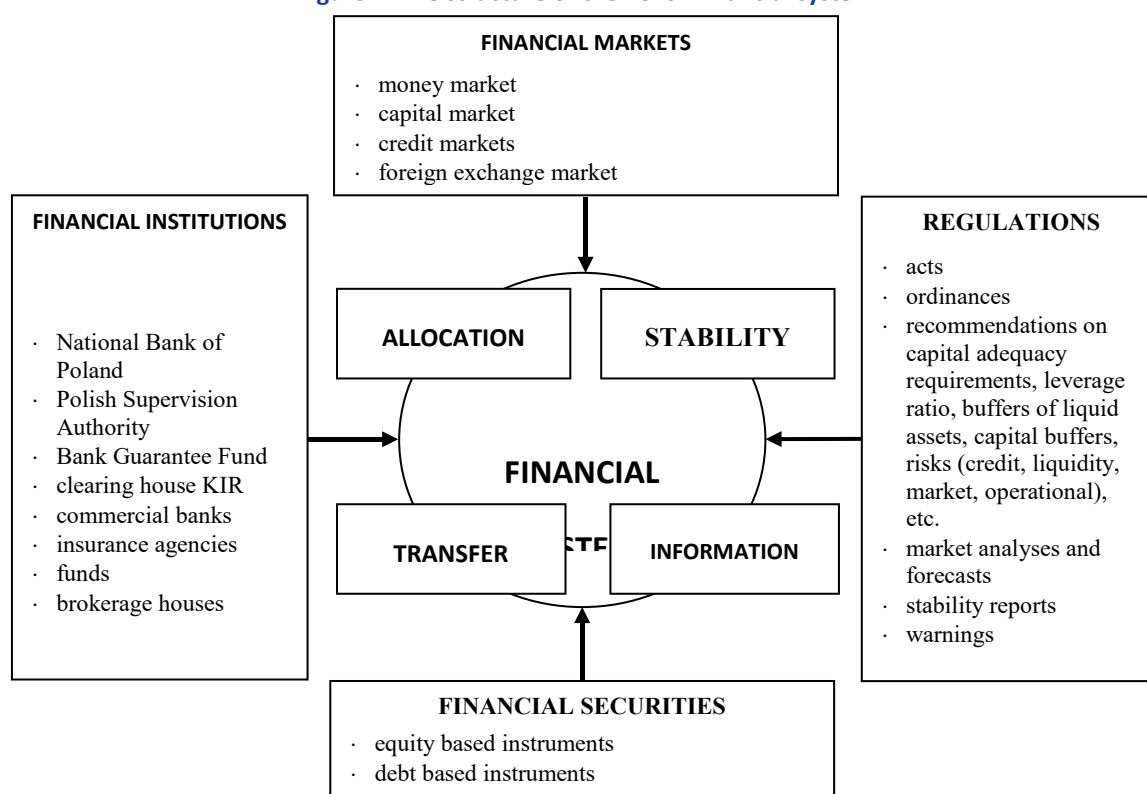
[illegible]

FINANCIAL MARKETS

· money market
· capital market
· credit markets
· foreign exchange market

FINANCIAL INSTITUTIONS

· National Bank of Poland
· Polish Supervision Authority
· Bank Guarantee Fund
· clearing house KIR
· commercial banks
· insurance agencies
· funds
· brokerage houses

ALLOCATION

STABILITY

FINANCIAL

TRANSFER

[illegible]

INFORMATION

REGULATIONS

· acts
· ordinances
· recommendations on capital adequacy requirements, leverage ratio, buffers of liquid assets, capital buffers, risks (credit, liquidity, market, operational), etc.
· market analyses and forecasts
· stability reports
· warnings

FINANCIAL SECURITIES

· equity based instruments
· debt based instruments